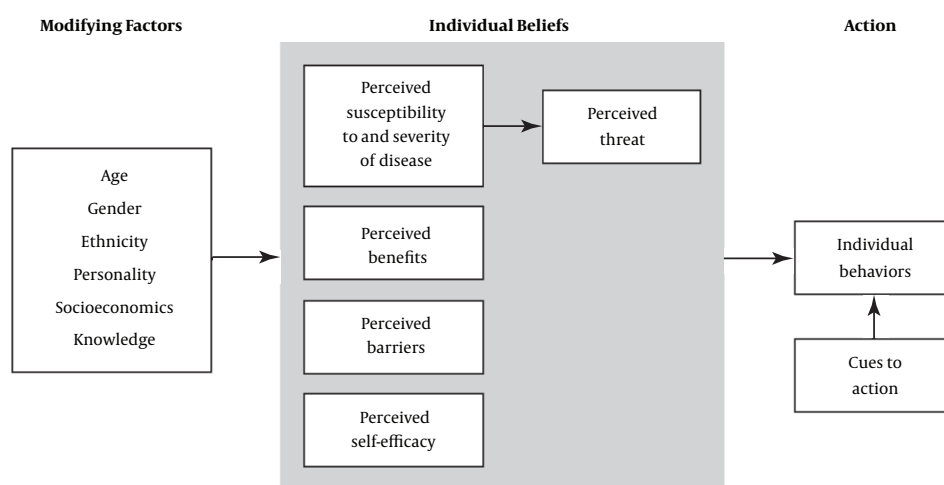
Modifying Factors

Individual Beliefs

Action

Age
Gender
Ethnicity
Personality
Socioeconomics
Knowledge

Perceived susceptibility to and severity of disease

Perceived threat

Perceived benefits

Perceived barriers

Perceived self-efficacy

Individual behaviors

Cues to action